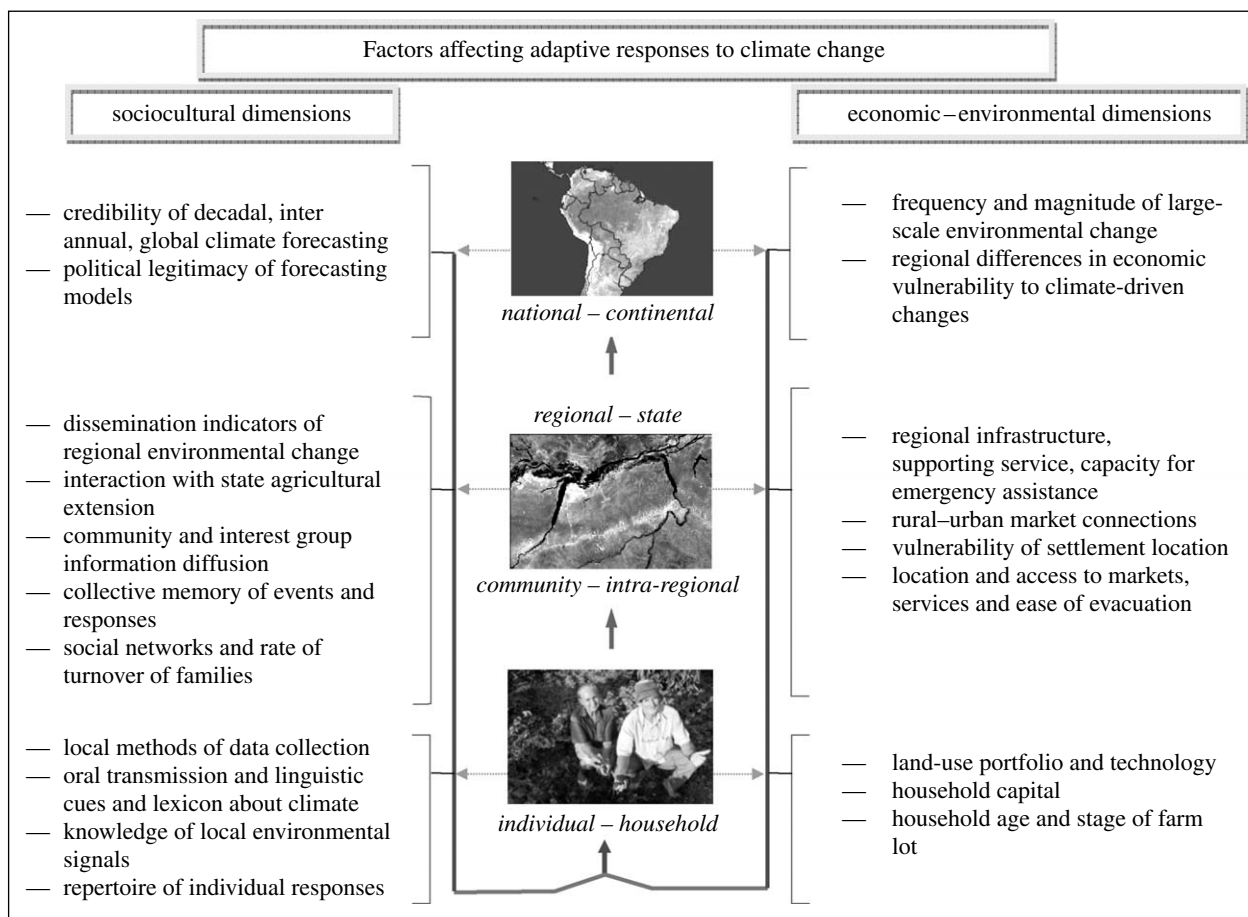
Factors affecting adaptive responses to climate change

sociocultural dimensions

economic – environmental dimensions

— credibility of decadal, inter annual, global climate forecasting
— political legitimacy of forecasting models

national – continental

— frequency and magnitude of large-scale environmental change
— regional differences in economic vulnerability to climate-driven changes

— dissemination indicators of regional environmental change
— interaction with state agricultural extension
— community and interest group information diffusion
— collective memory of events and responses
— social networks and rate of turnover of families

regional – state

community – intra-regional

— regional infrastructure, supporting service, capacity for emergency assistance
— rural–urban market connections
— vulnerability of settlement location
— location and access to markets, services and ease of evacuation

— local methods of data collection
— oral transmission and linguistic cues and lexicon about climate
— knowledge of local environmental signals
— repertoire of individual responses

individual – household

— land-use portfolio and technology
— household capital
— household age and stage of farm lot